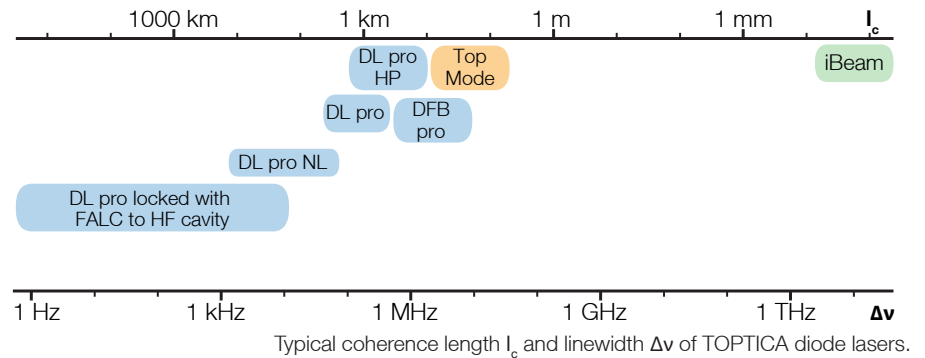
1000 km 1 km 1 m 1 mm $l_c$

DL pro HP

Top Mode

iBeam

DL pro

DFB pro

DL pro NL

DL pro locked with FALC to HF cavity

1 Hz 1 kHz 1 MHz 1 GHz 1 THz $\Delta\nu$

Typical coherence length $l_c$ and linewidth $\Delta\nu$ of TOPTICA diode lasers.